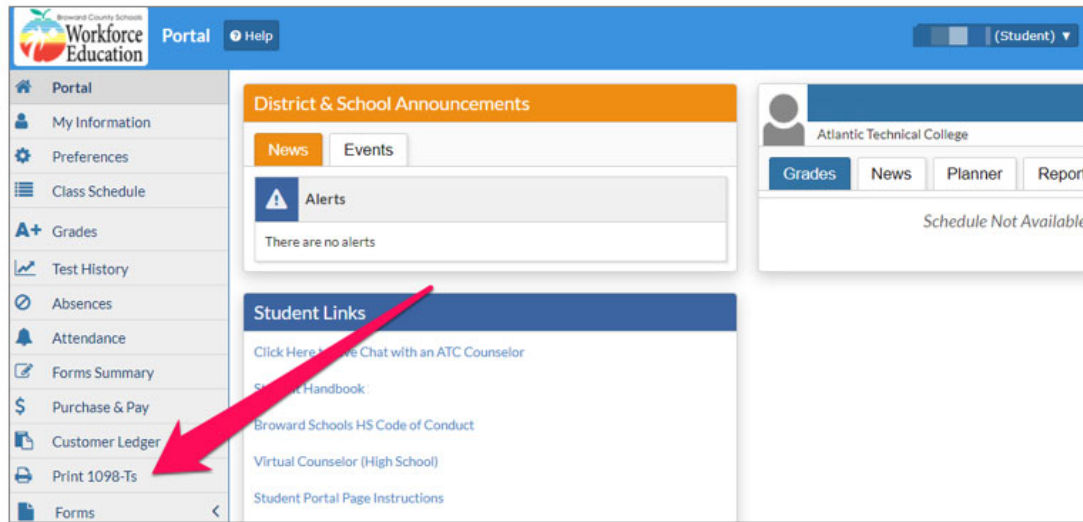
Broward County Schools
Workforce Education

Portal

Help

(Student) ▼

Portal
My Information
Preferences
Class Schedule
A+ Grades
Test History
Absences
Attendance
Forms Summary
Purchase & Pay
Customer Ledger
Print 1098-Ts
Forms

District & School Announcements

News
Events

Alerts

There are no alerts

Student Links

Click Here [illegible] Chat with an ATC Counselor
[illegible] Handbook
Broward Schools HS Code of Conduct
Virtual Counselor (High School)
Student Portal Page Instructions

Atlantic Technical College

Grades
News
Planner
Repor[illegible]

Schedule Not Available